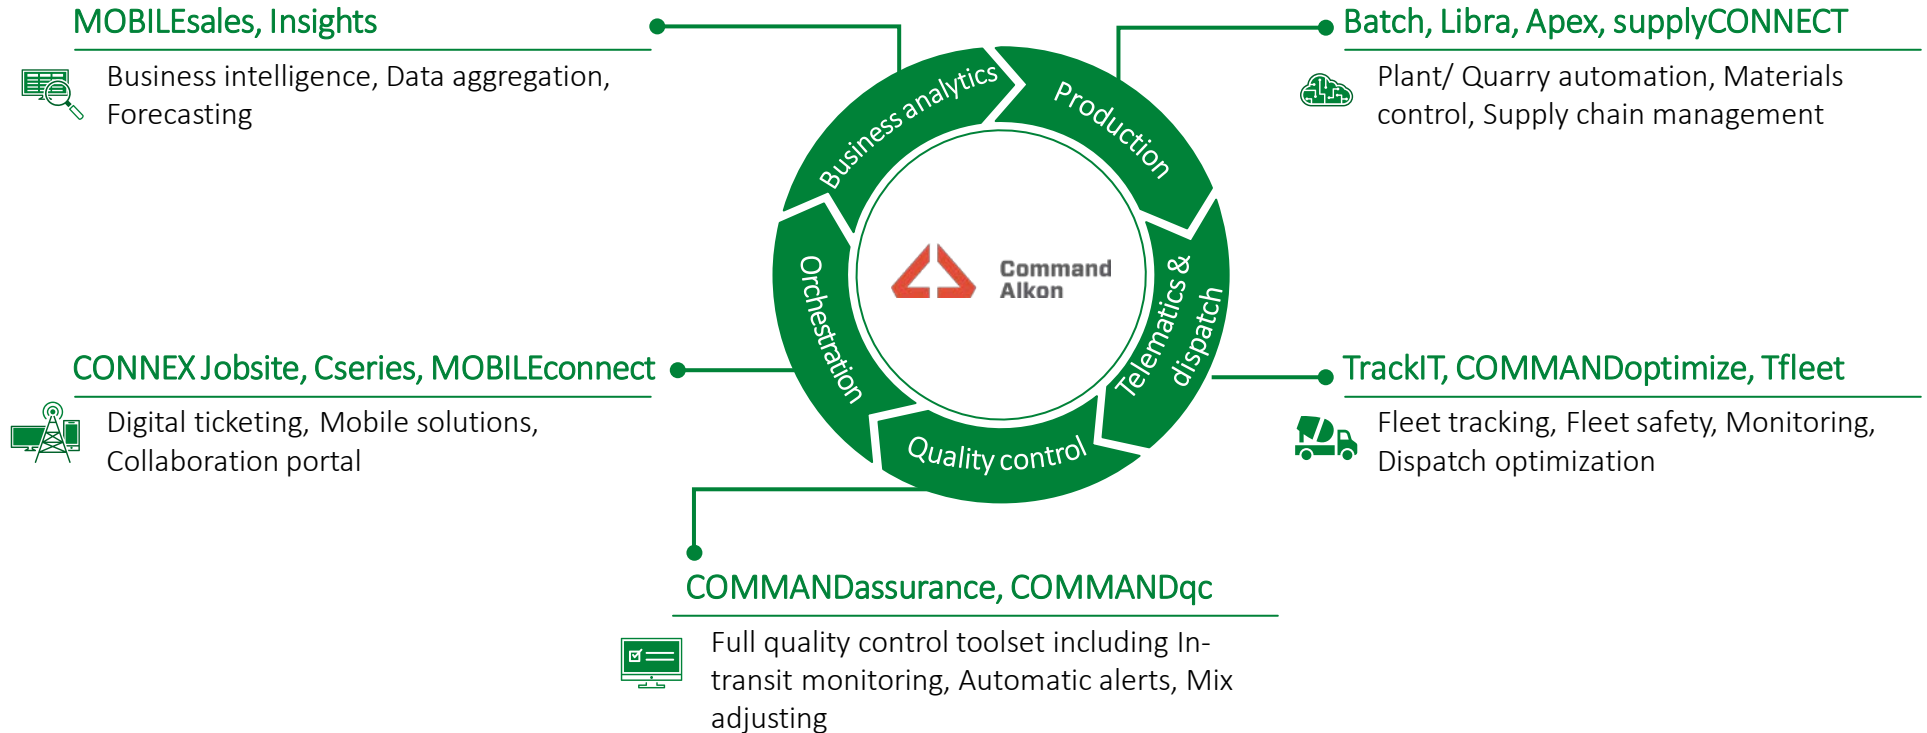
MOBILEsales, Insights

Business intelligence, Data aggregation, Forecasting

Batch, Libra, Apex, supplyCONNECT

Plant/ Quarry automation, Materials control, Supply chain management

Business analytics

Production

Orchestration

Command Alkon

Telematics & dispatch

Quality control

CONNEX Jobsite, Cseries, MOBILEconnect

Digital ticketing, Mobile solutions, Collaboration portal

TrackIT, COMMANDoptimize, Tfleet

Fleet tracking, Fleet safety, Monitoring, Dispatch optimization

COMMANDassurance, COMMANDqc

Full quality control toolset including In-transit monitoring, Automatic alerts, Mix adjusting